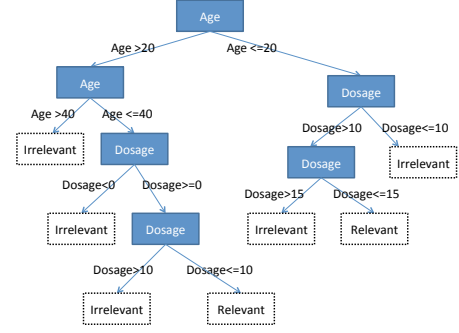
Age

Age >20

Age <=20

Age

Age >40

Age <=40

Irrelevant

Dosage

Dosage<0

Dosage>=0

Irrelevant

Dosage

Dosage>10

Dosage<=10

Irrelevant

Relevant

Dosage

Dosage>10

Dosage<=10

Dosage

Irrelevant

Dosage>15

Dosage<=15

Irrelevant

Relevant